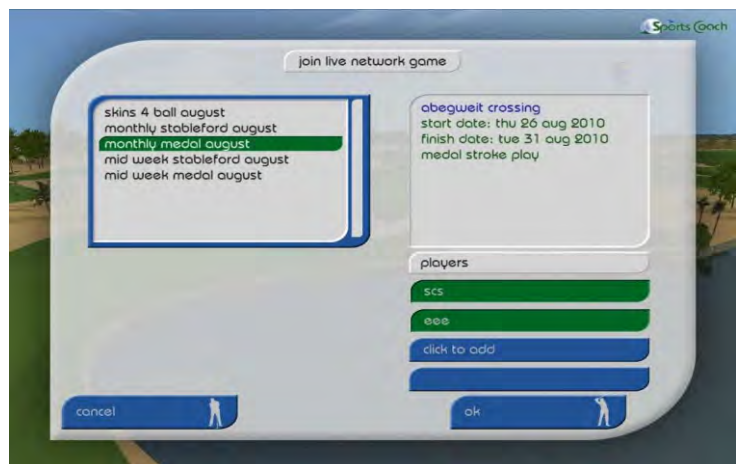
Sports Coach

join live network game

skins 4 ball august
monthly stableford august
monthly medal august
mid week stableford august
mid week medal august

abegweit crossing
start date: thu 26 aug 2010
finish date: tue 31 aug 2010
medal stroke play

players

scs

eee

click to add

cancel

ok